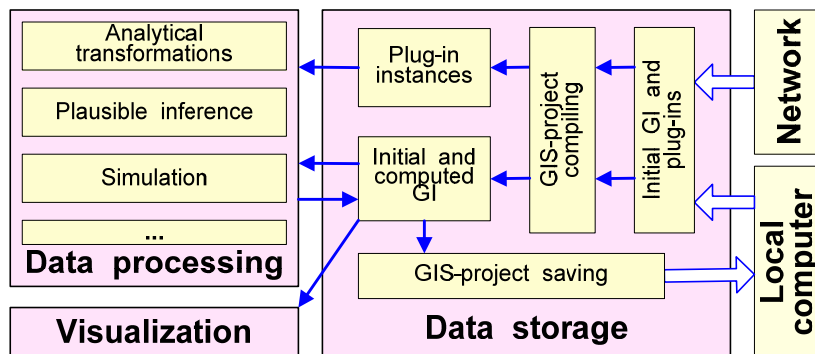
Analytical transformations

Plausible inference

Simulation

...

Data processing

Visualization

Plug-in instances

Initial and computed GI

GIS-project compiling

Initial GI and plug-ins

GIS-project saving

Data storage

Network

Local computer